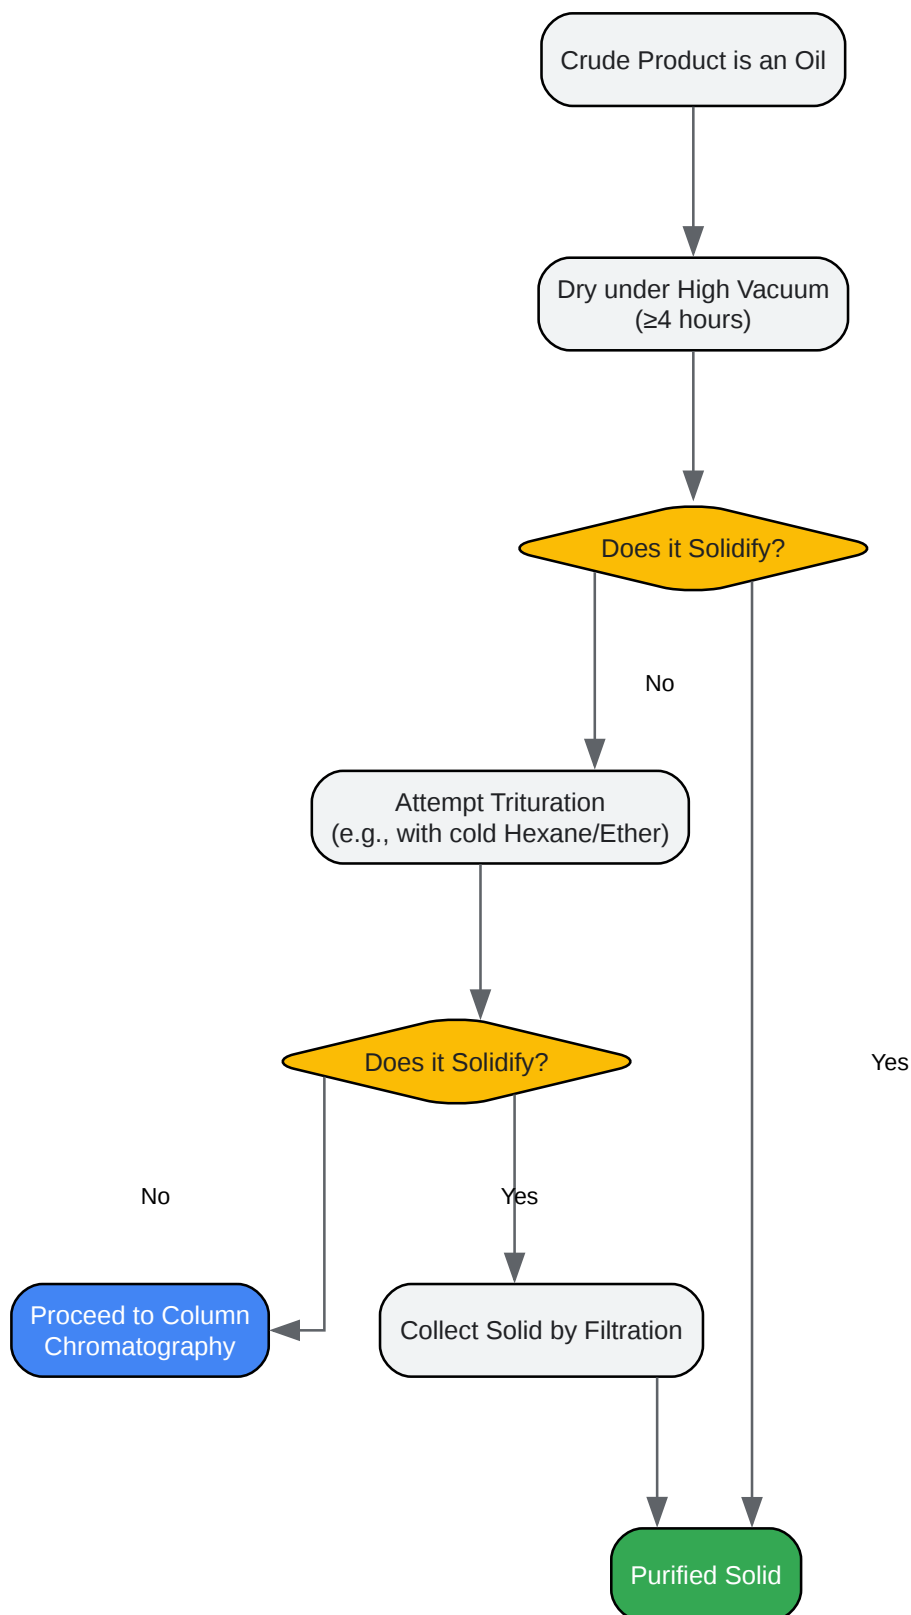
Crude Product is an Oil

Dry under High Vacuum
(≥4 hours)

Does it Solidify?

No

Attempt Trituration
(e.g., with cold Hexane/Ether)

Does it Solidify?

Yes

No

Yes

Proceed to Column Chromatography

Collect Solid by Filtration

Purified Solid